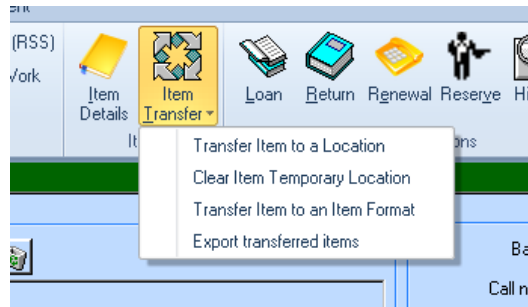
ent
(RSS)
Vork
Item Details
Item Transfer ▾
It
Loan
Return
Renewal
Reserve
Hi
ons
Transfer Item to a Location
Clear Item Temporary Location
Transfer Item to an Item Format
Export transferred items
Ba
Call n